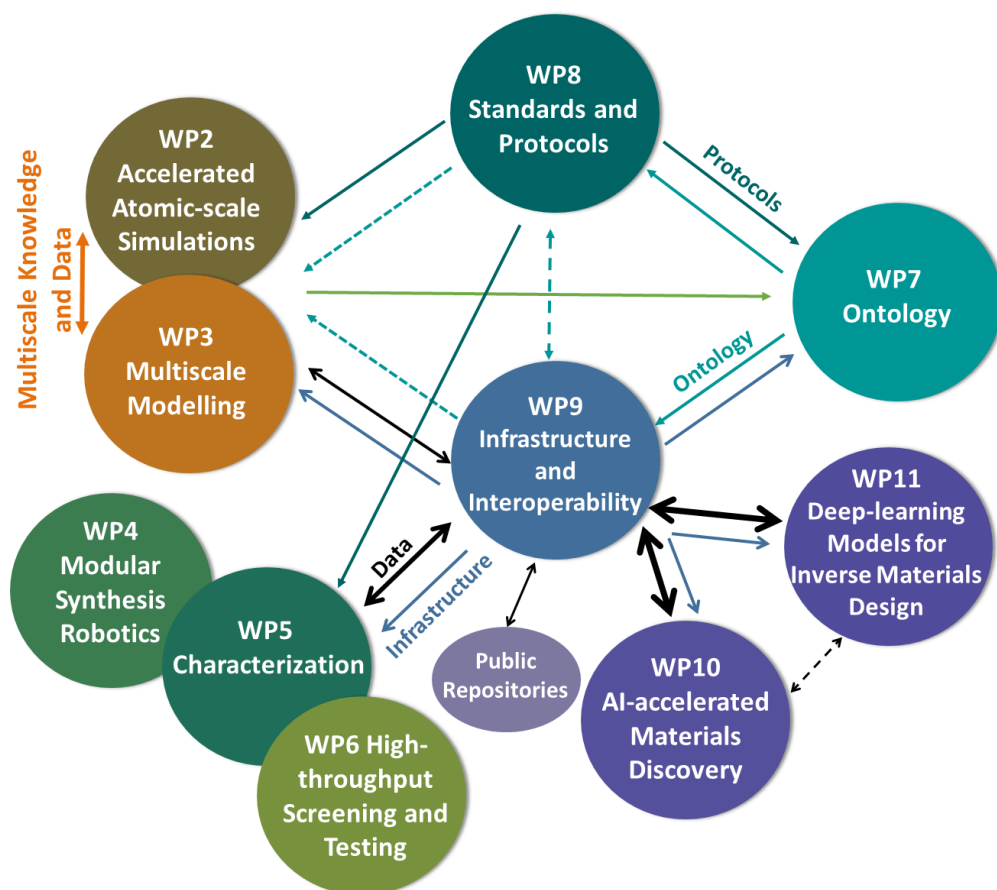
WP8
Standards and Protocols

Multiscale Knowledge and Data

WP2
Accelerated Atomic-scale Simulations

Protocols

WP7
Ontology

WP3
Multiscale Modelling

Ontology

WP9
Infrastructure and Interoperability

WP11
Deep-learning Models for Inverse Materials Design

WP4
Modular Synthesis Robotics

Data

Infrastructure

WP5
Characterization

Public Repositories

WP10
AI-accelerated Materials Discovery

WP6 High-throughput Screening and Testing